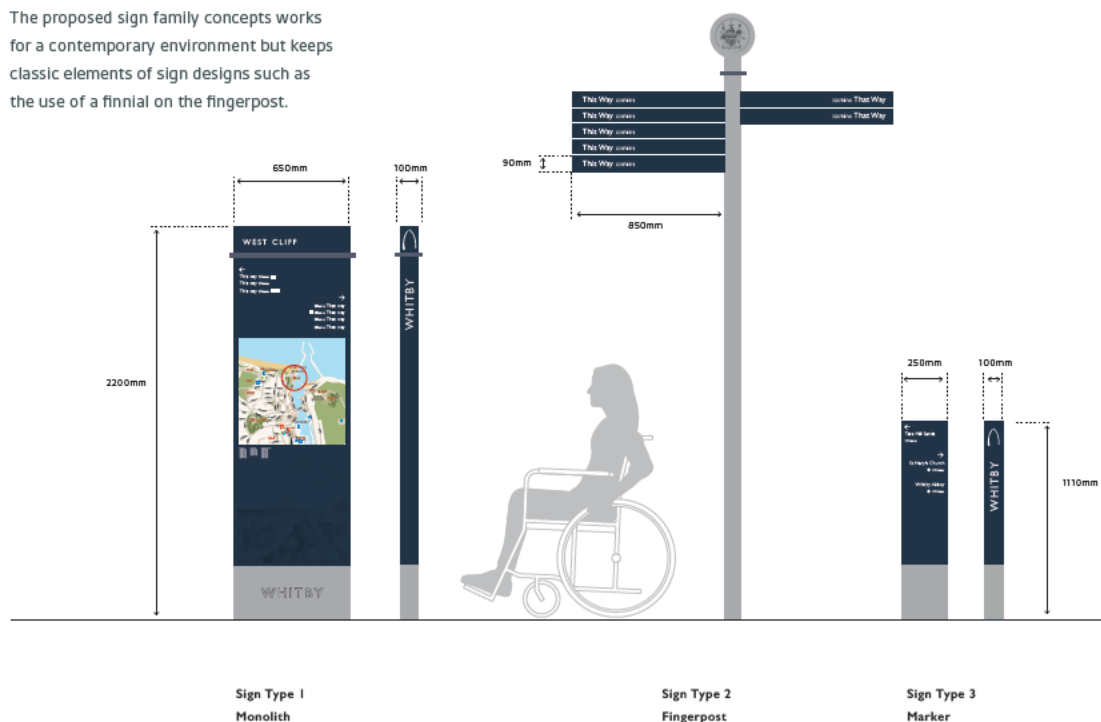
The proposed sign family concepts works for a contemporary environment but keeps classic elements of sign designs such as the use of a finnial on the fingerpost.

650mm

100mm

WEST CLIFF

This way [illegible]
This way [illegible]
This way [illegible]

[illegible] That way
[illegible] That way
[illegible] That way
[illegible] That way

WHITBY

2200mm

WHITBY

This Way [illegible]
This Way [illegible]
This Way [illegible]
This Way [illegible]
This Way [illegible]

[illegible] That Way
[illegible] That Way

90mm

850mm

250mm

100mm

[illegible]

St Mary's Church
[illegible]

Whitby Abbey
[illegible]

WHITBY

1110mm

Sign Type 1
Monolith

Sign Type 2
Fingerpost

Sign Type 3
Marker